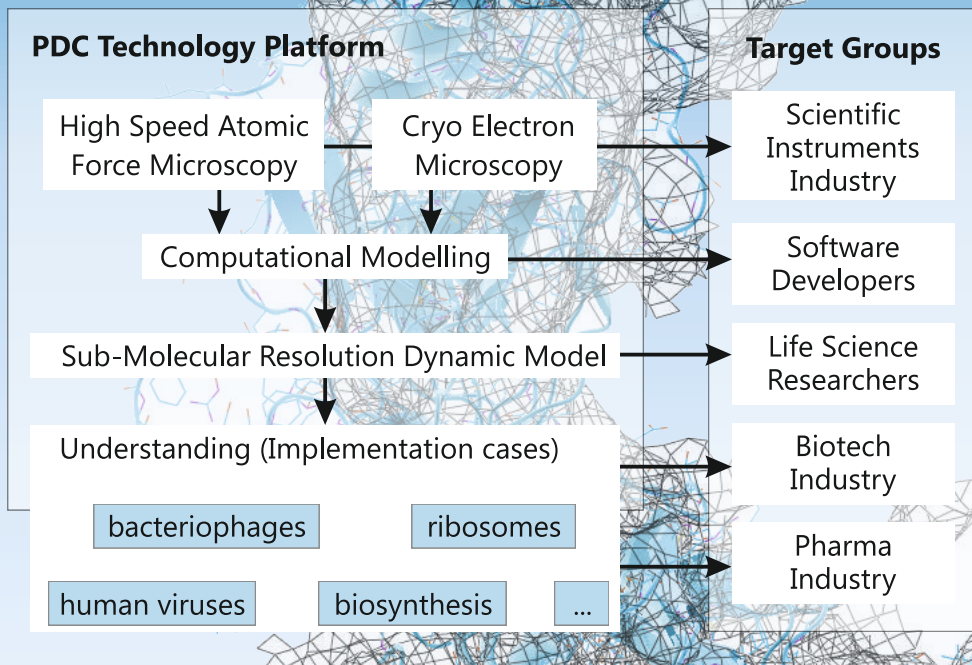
PDC Technology Platform

Target Groups

High Speed Atomic Force Microscopy

Cryo Electron Microscopy

Computational Modelling

Sub-Molecular Resolution Dynamic Model

Understanding (Implementation cases)

bacteriophages

ribosomes

human viruses

biosynthesis

...

Scientific Instruments Industry

Software Developers

Life Science Researchers

Biotech Industry

Pharma Industry